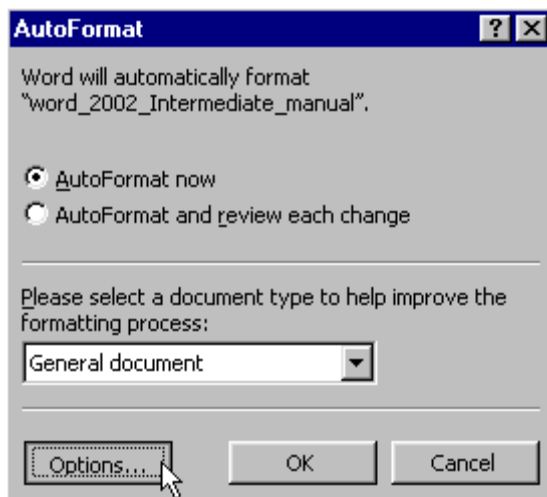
AutoFormat

?

Word will automatically format "word_2002_Intermediate_manual".

AutoFormat now

AutoFormat and review each change

Please select a document type to help improve the formatting process:

General document

Options...

OK

Cancel